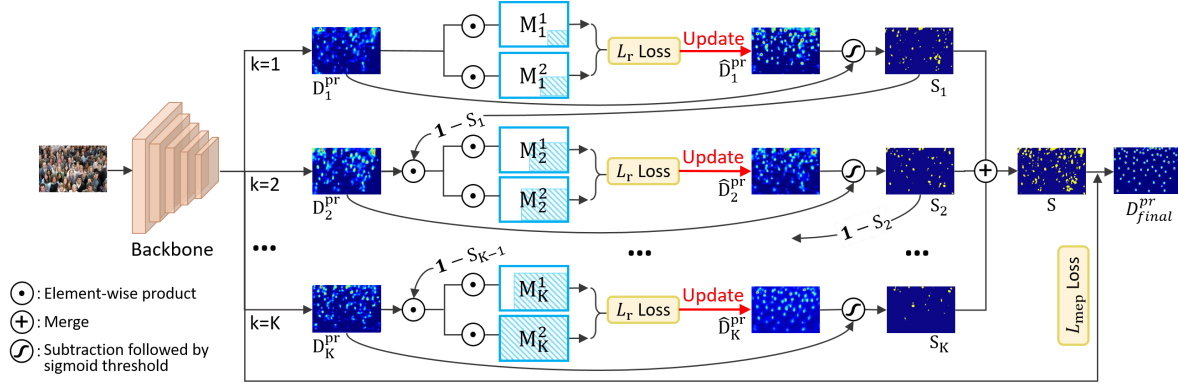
k=1

$\mathrm{D}_1^{\mathrm{pr}}$

$\mathrm{M}_1^1$

$\mathrm{M}_1^2$

$L_{\mathrm{r}}$ Loss

Update

$\widehat{\mathrm{D}}_1^{\mathrm{pr}}$

$\mathrm{S}_1$

$\mathbf{1}-\mathrm{S}_1$

k=2

$\mathrm{D}_2^{\mathrm{pr}}$

$\mathrm{M}_2^1$

$\mathrm{M}_2^2$

$L_{\mathrm{r}}$ Loss

Update

$\widehat{\mathrm{D}}_2^{\mathrm{pr}}$

$\mathrm{S}_2$

$\mathrm{S}$

$D_{final}^{pr}$

Backbone

$\mathbf{1}-\mathrm{S}_2$

•••

$\mathbf{1}-\mathrm{S}_{\mathrm{K}-1}$

•••

•••

$L_{\mathrm{mep}}$ Loss

k=K

$\mathrm{D}_{\mathrm{K}}^{\mathrm{pr}}$

$\mathrm{M}_{\mathrm{K}}^1$

$\mathrm{M}_{\mathrm{K}}^2$

$L_{\mathrm{r}}$ Loss

Update

$\widehat{\mathrm{D}}_{\mathrm{K}}^{\mathrm{pr}}$

$\mathrm{S}_{\mathrm{K}}$

⊙ : Element-wise product

⊕ : Merge

: Subtraction followed by sigmoid threshold